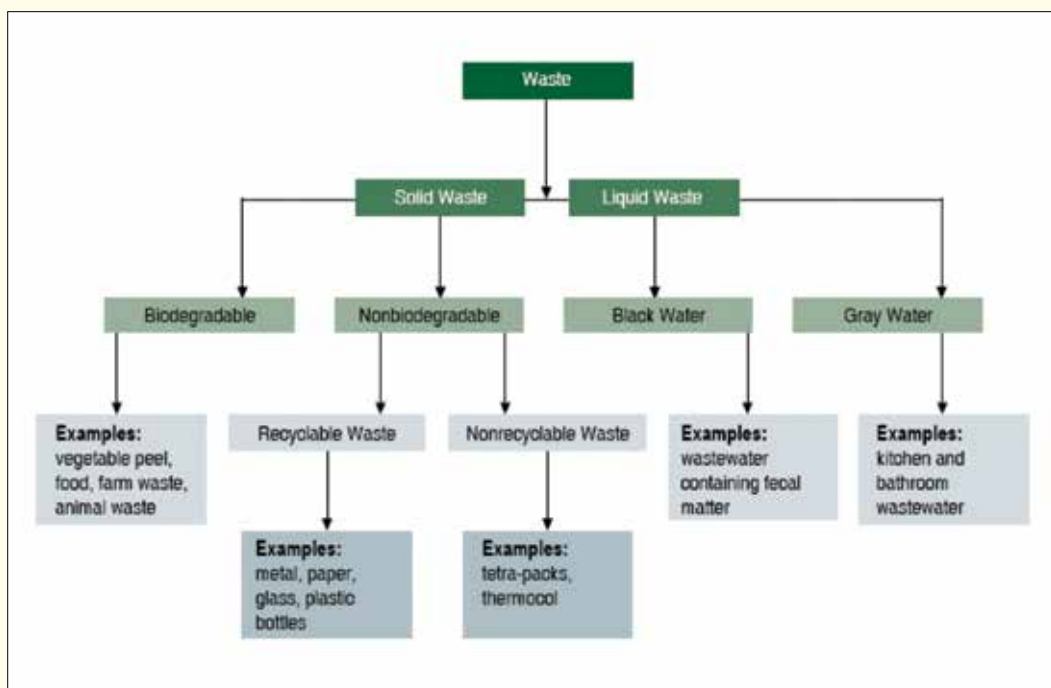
Waste

Solid Waste

Liquid Waste

Biodegradable

Nonbiodegradable

Black Water

Gray Water

**Examples:** vegetable peel, food, farm waste, animal waste

Recyclable Waste

Nonrecyclable Waste

**Examples:** wastewater containing fecal matter

**Examples:** kitchen and bathroom wastewater

**Examples:** metal, paper, glass, plastic bottles

**Examples:** tetra-packs, thermocol